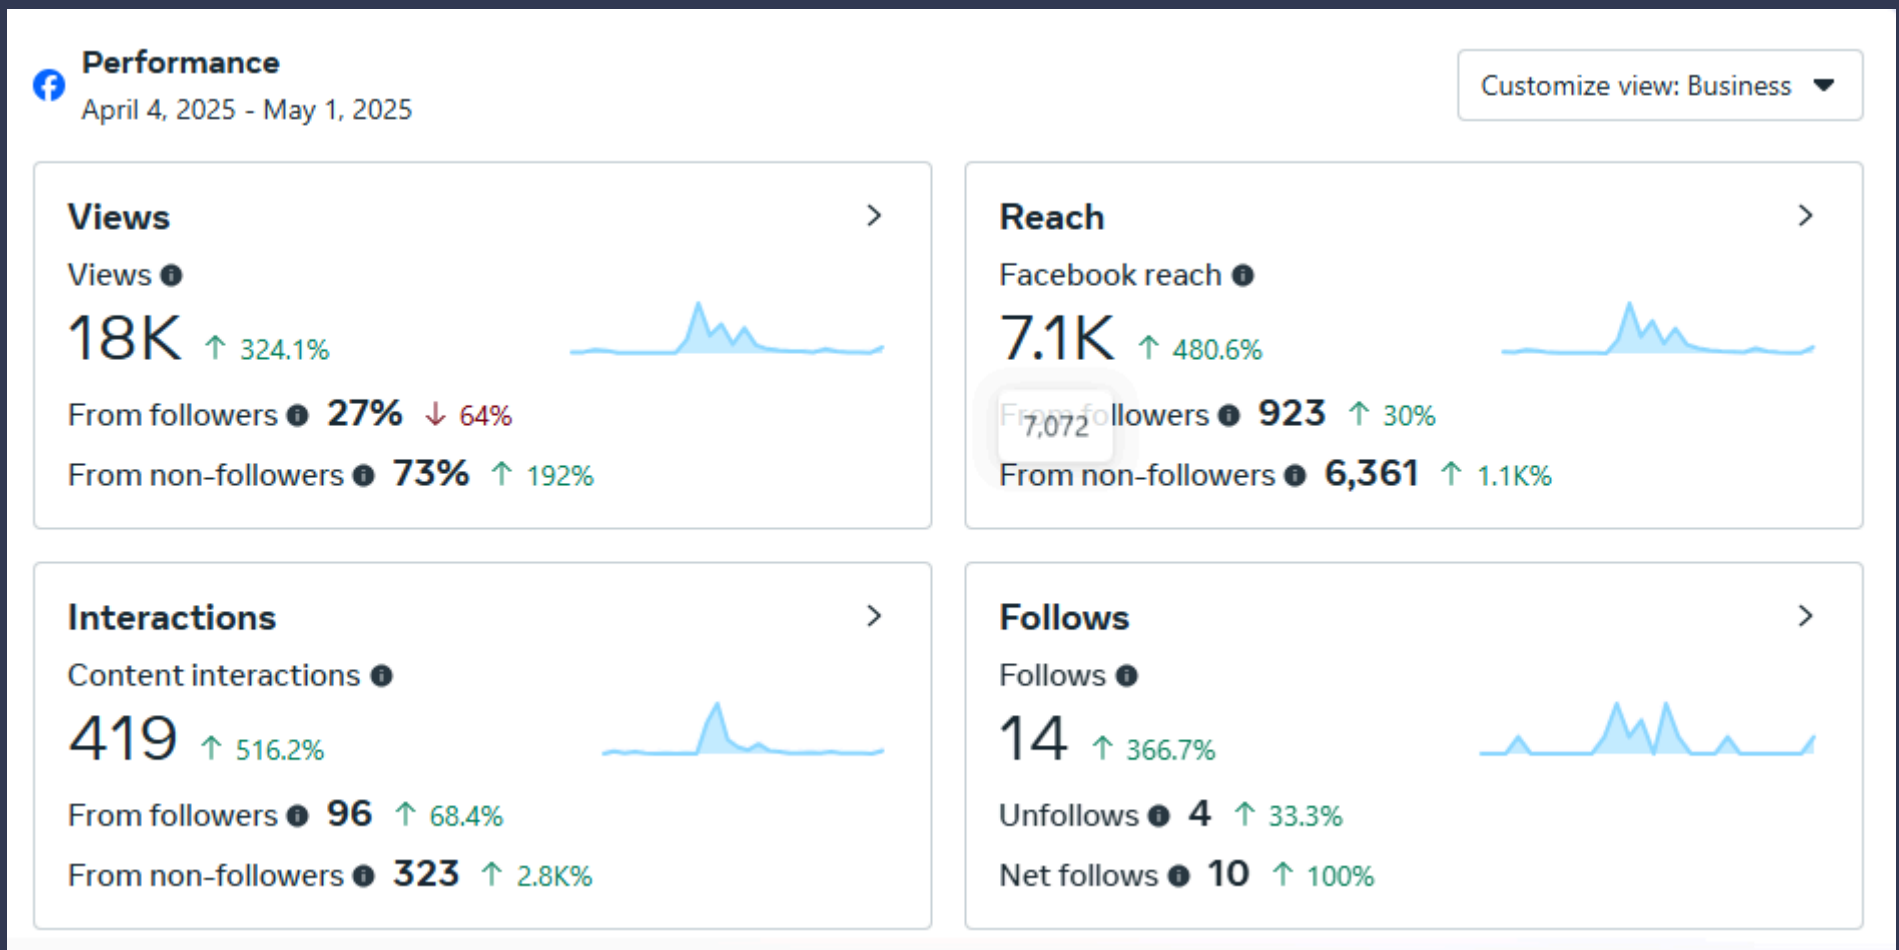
Performance
April 4, 2025 - May 1, 2025

Customize view: Business

Views
Views
18K ↑ 324.1%
From followers 27% ↓ 64%
From non-followers 73% ↑ 192%

Reach
Facebook reach
7.1K ↑ 480.6%
7,072
From followers 923 ↑ 30%
From non-followers 6,361 ↑ 1.1K%

Interactions
Content interactions
419 ↑ 516.2%
From followers 96 ↑ 68.4%
From non-followers 323 ↑ 2.8K%

Follows
Follows
14 ↑ 366.7%
Unfollows 4 ↑ 33.3%
Net follows 10 ↑ 100%